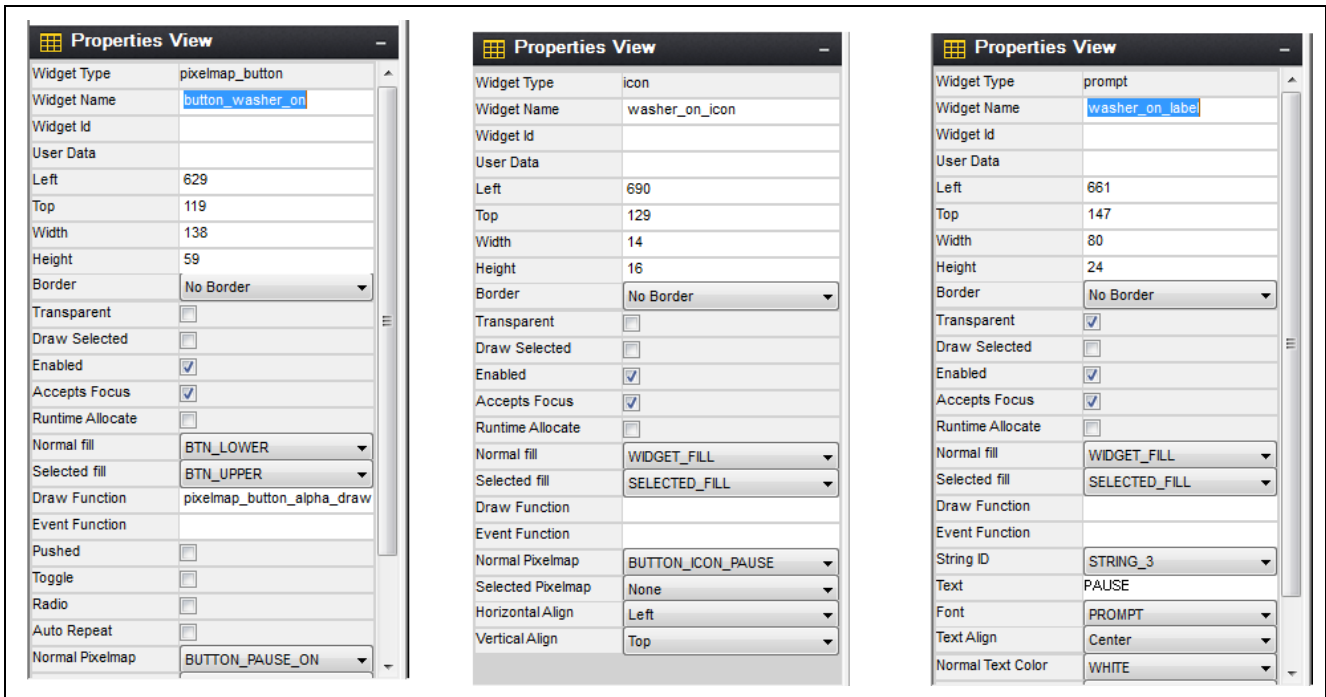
Properties View

| Widget Type | pixelmap_button |
|---|---|
| Widget Name | button_washer_on |
| Widget Id | |
| User Data | |
| Left | 629 |
| Top | 119 |
| Width | 138 |
| Height | 59 |
| Border | No Border |
| Transparent | |
| Draw Selected | |
| Enabled | |
| Accepts Focus | |
| Runtime Allocate | |
| Normal fill | BTN_LOWER |
| Selected fill | BTN_UPPER |
| Draw Function | pixelmap_button_alpha_draw |
| Event Function | |
| Pushed | |
| Toggle | |
| Radio | |
| Auto Repeat | |
| Normal Pixelmap | BUTTON_PAUSE_ON |

Properties View

| Widget Type | icon |
|---|---|
| Widget Name | washer_on_icon |
| Widget Id | |
| User Data | |
| Left | 690 |
| Top | 129 |
| Width | 14 |
| Height | 16 |
| Border | No Border |
| Transparent | |
| Draw Selected | |
| Enabled | |
| Accepts Focus | |
| Runtime Allocate | |
| Normal fill | WIDGET_FILL |
| Selected fill | SELECTED_FILL |
| Draw Function | |
| Event Function | |
| Normal Pixelmap | BUTTON_ICON_PAUSE |
| Selected Pixelmap | None |
| Horizontal Align | Left |
| Vertical Align | Top |

Properties View

| Widget Type | prompt |
|---|---|
| Widget Name | washer_on_label |
| Widget Id | |
| User Data | |
| Left | 661 |
| Top | 147 |
| Width | 80 |
| Height | 24 |
| Border | No Border |
| Transparent | |
| Draw Selected | |
| Enabled | |
| Accepts Focus | |
| Runtime Allocate | |
| Normal fill | WIDGET_FILL |
| Selected fill | SELECTED_FILL |
| Draw Function | |
| Event Function | |
| String ID | STRING_3 |
| Text | PAUSE |
| Font | PROMPT |
| Text Align | Center |
| Normal Text Color | WHITE |